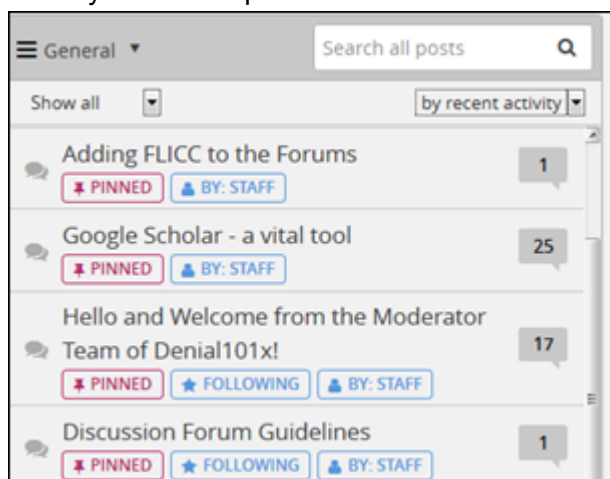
General ▼

Search all posts

Show all

by recent activity

Adding FLICC to the Forums
PINNED BY: STAFF
1

Google Scholar - a vital tool
PINNED BY: STAFF
25

Hello and Welcome from the Moderator Team of Denial101x!
PINNED FOLLOWING BY: STAFF
17

Discussion Forum Guidelines
PINNED FOLLOWING BY: STAFF
1